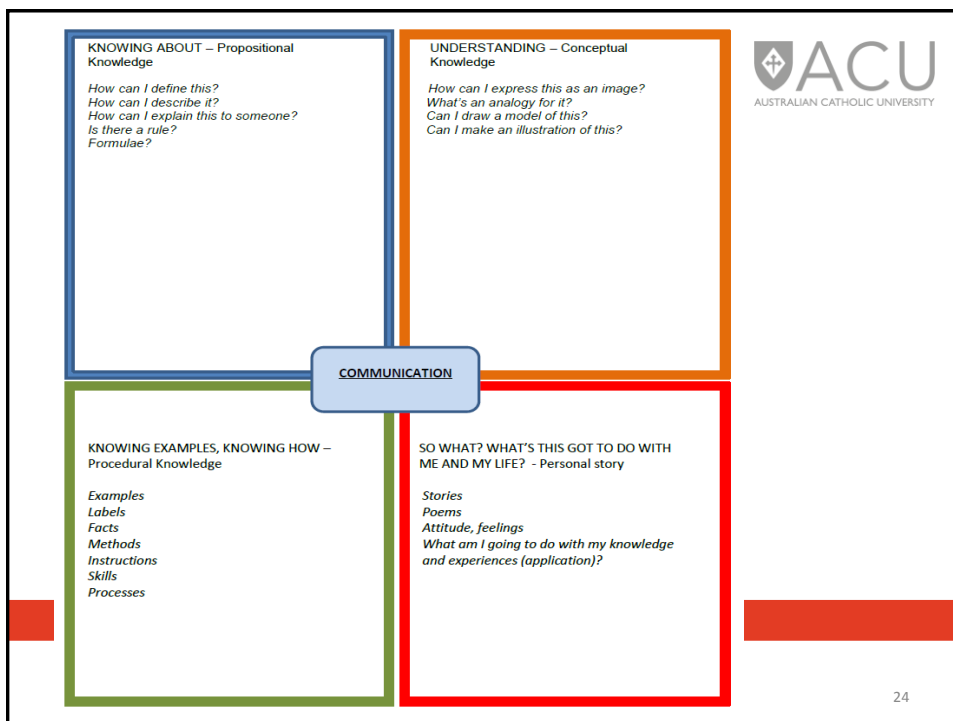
KNOWING ABOUT – Propositional Knowledge

How can I define this?
How can I describe it?
How can I explain this to someone?
Is there a rule?
Formulae?

UNDERSTANDING – Conceptual Knowledge

How can I express this as an image?
What's an analogy for it?
Can I draw a model of this?
Can I make an illustration of this?

ACU
AUSTRALIAN CATHOLIC UNIVERSITY

COMMUNICATION

KNOWING EXAMPLES, KNOWING HOW – Procedural Knowledge

Examples
Labels
Facts
Methods
Instructions
Skills
Processes

SO WHAT? WHAT'S THIS GOT TO DO WITH ME AND MY LIFE? - Personal story

Stories
Poems
Attitude, feelings
What am I going to do with my knowledge and experiences (application)?

24